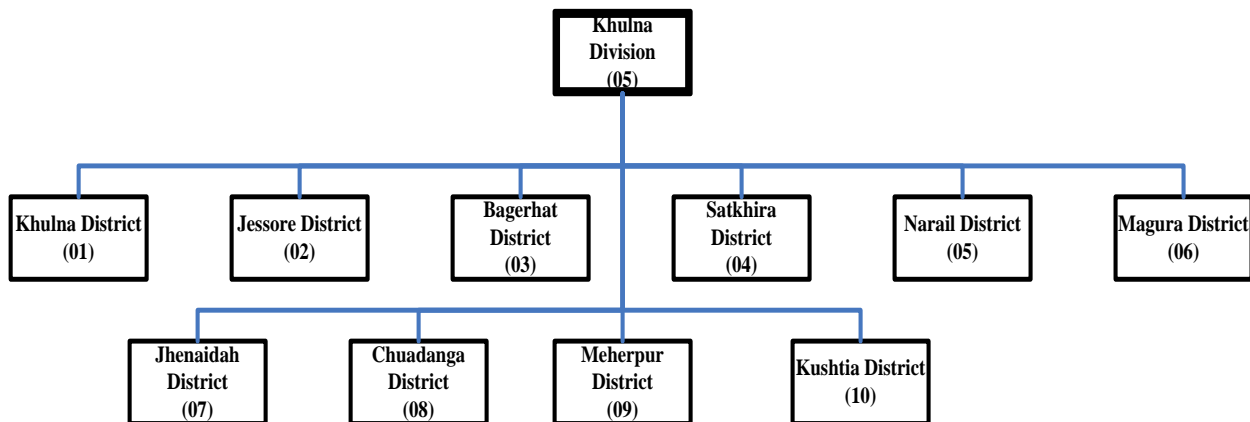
Khulna Division (05)

Khulna District (01)

Jessore District (02)

Bagerhat District (03)

Satkhira District (04)

Narail District (05)

Magura District (06)

Jhenaidah District (07)

Chuadanga District (08)

Meherpur District (09)

Kushtia District (10)